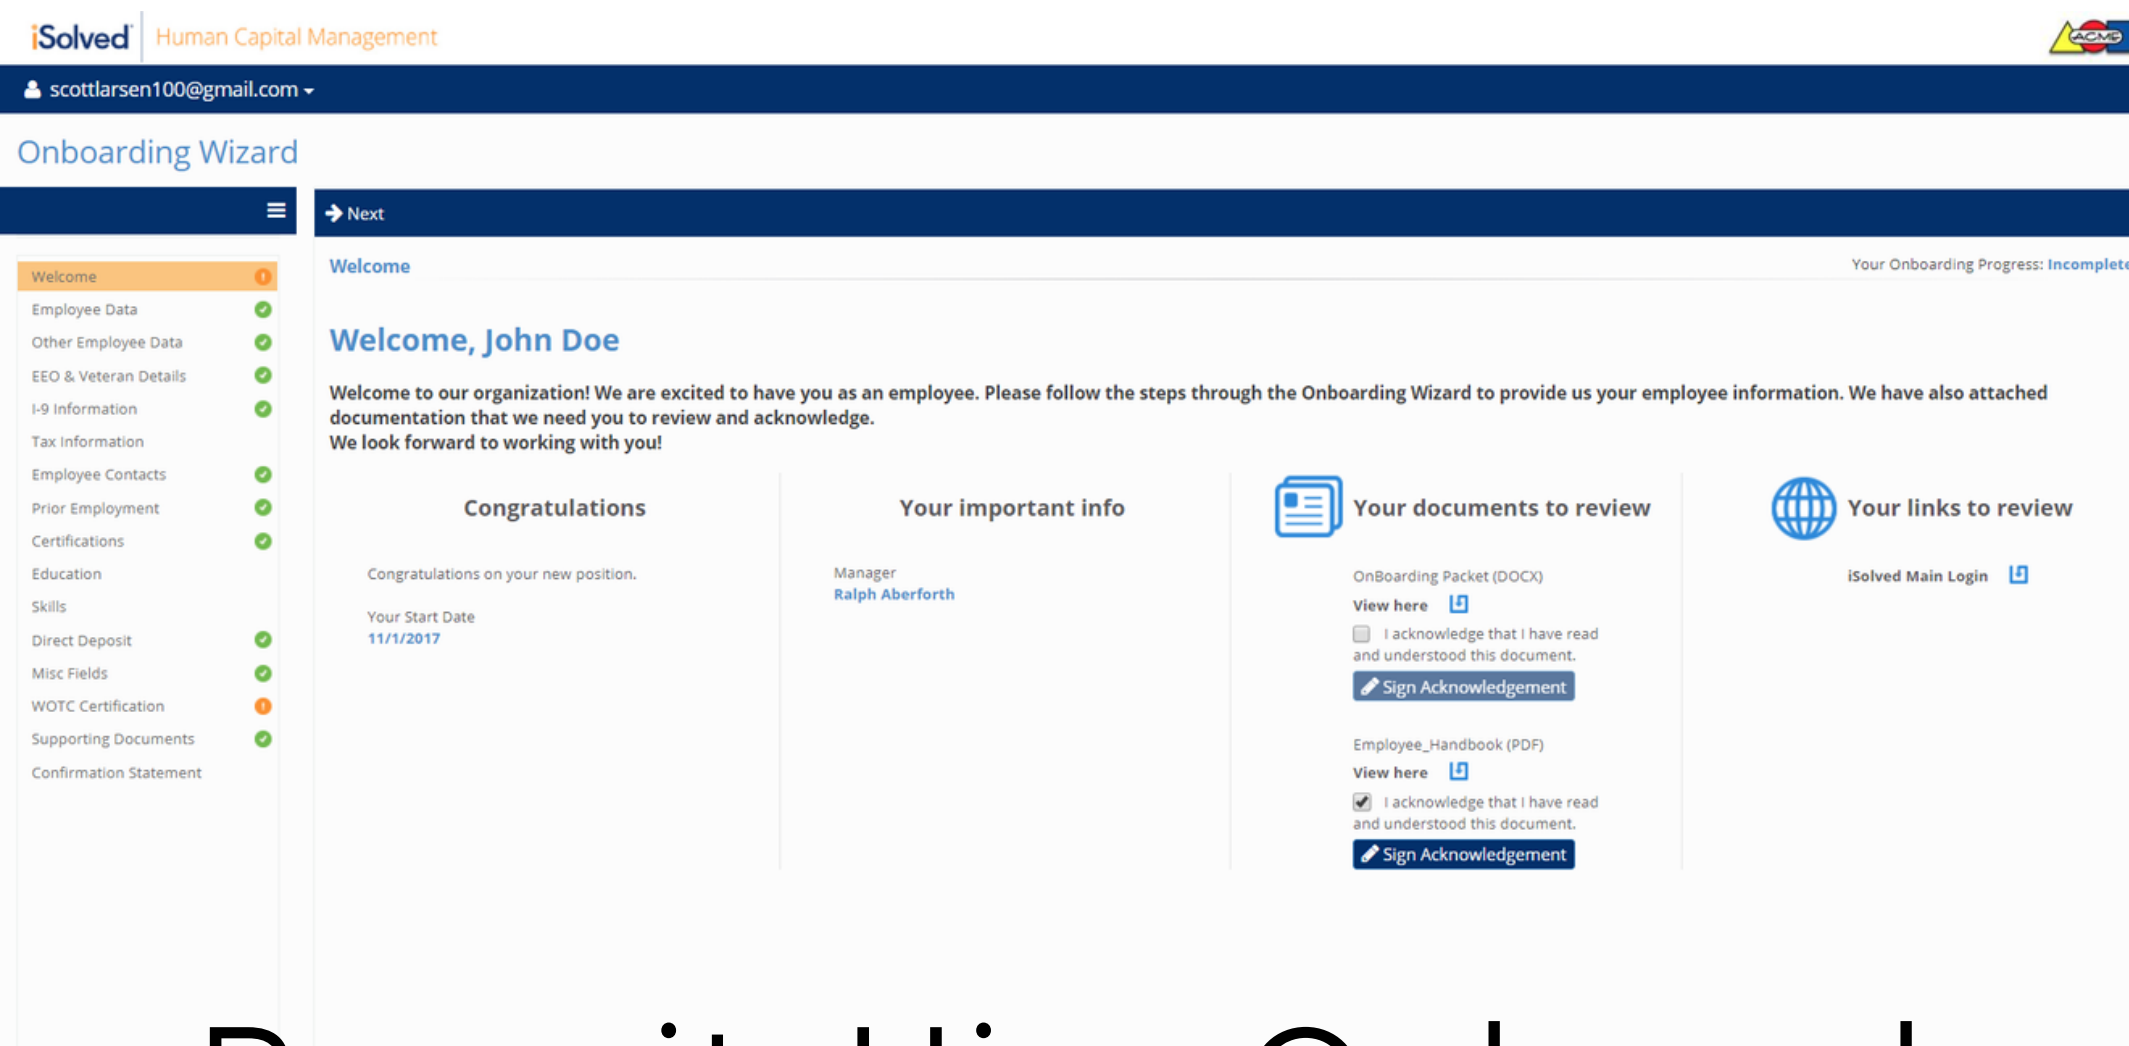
iSolved | Human Capital Management

ACME

scottlarsen100@gmail.com

Onboarding Wizard

Next

Welcome
Employee Data
Other Employee Data
EEO & Veteran Details
I-9 Information
Tax Information
Employee Contacts
Prior Employment
Certifications
Education
Skills
Direct Deposit
Misc Fields
WOTC Certification
Supporting Documents
Confirmation Statement

Welcome

Your Onboarding Progress: Incomplete

Welcome, John Doe

Welcome to our organization! We are excited to have you as an employee. Please follow the steps through the Onboarding Wizard to provide us your employee information. We have also attached documentation that we need you to review and acknowledge.
We look forward to working with you!

Congratulations

Congratulations on your new position.

Your Start Date
11/1/2017

Your important info

Manager
Ralph Aberforth

Your documents to review

OnBoarding Packet (DOCX)
View here
I acknowledge that I have read and understood this document.
Sign Acknowledgement

Employee_Handbook (PDF)
View here
I acknowledge that I have read and understood this document.
Sign Acknowledgement

Your links to review

iSolved Main Login

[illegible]